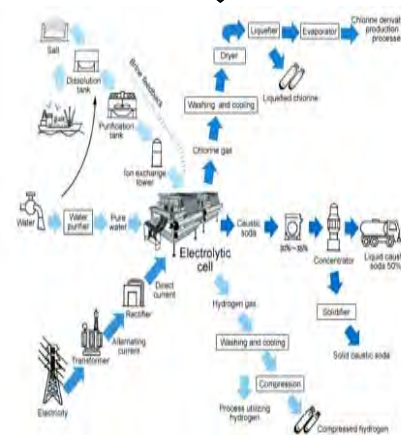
Salt

Dissolution tank

Brine feedback

Purification tank

Ion exchange tower

Water

Water purifier

Pure water

Electrolytic cell

Direct current

Rectifier

Alternating current

Transformer

Electricity

Washing and cooling

Dryer

Liquefier

Evaporator

Chlorine derivat production processe

Liquefied chlorine

Chlorine gas

Caustic soda

30%~35%

Concentrator

Liquid caust soda 50%

Solidifier

Solid caustic soda

Hydrogen gas

Washing and cooling

Compression

Process utilizing hydrogen

Compressed hydrogen